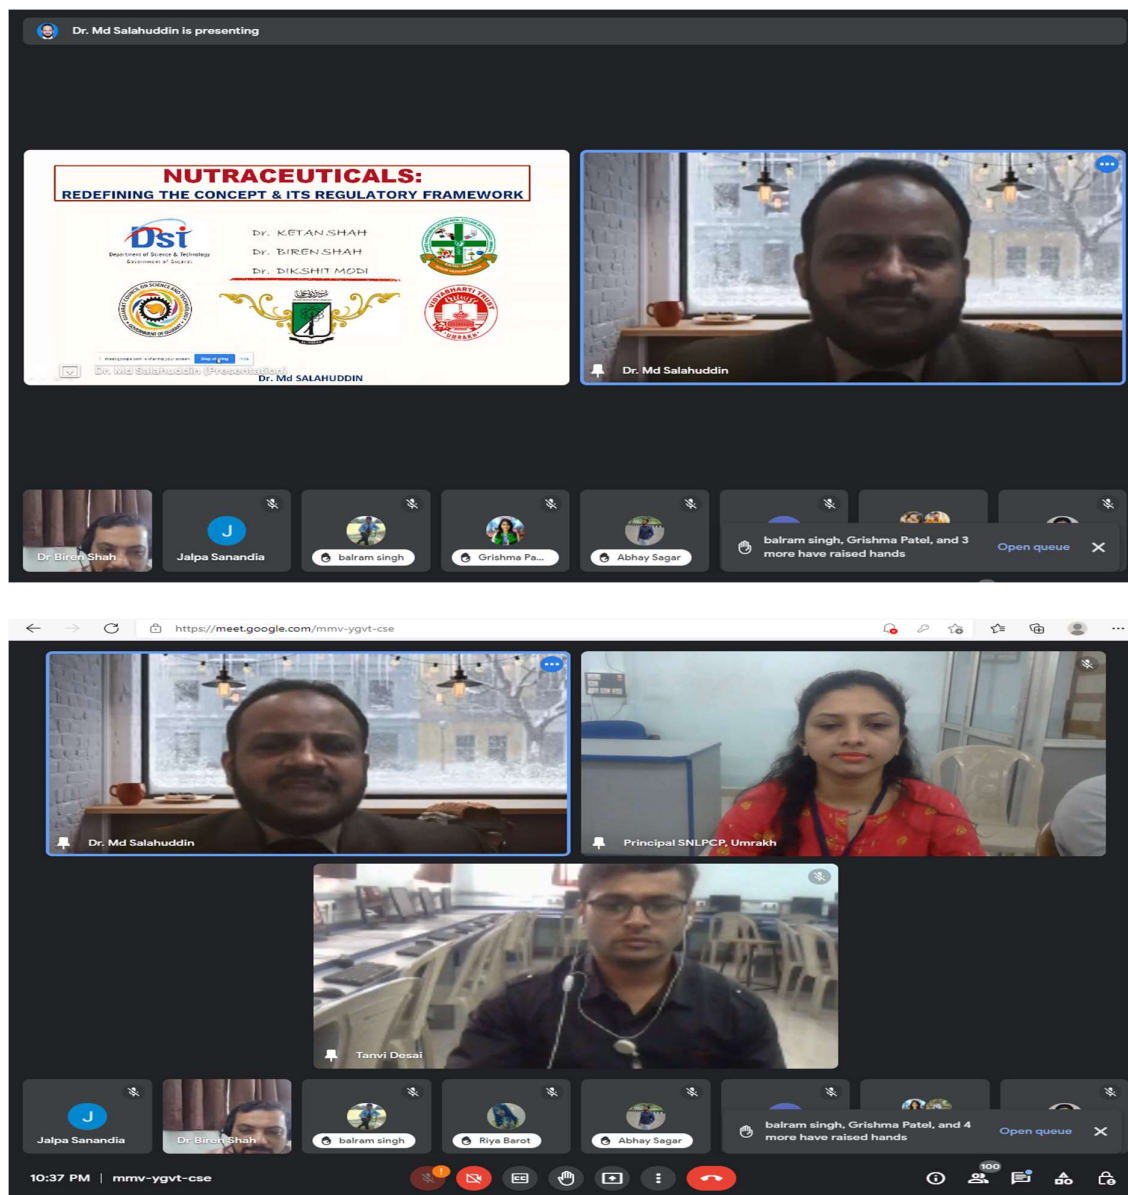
Dr. Md Salahuddin is presenting

NUTRACEUTICALS:
REDEFINING THE CONCEPT & ITS REGULATORY FRAMEWORK

Dst
Department of Science & Technology
Government of Gujarat

Dr. KETAN SHAH
Dr. BIREN SHAH
Dr. DIKSHIT MODI

VIDYABHARTI TRUST
UMRAKH

Stop sharing

Dr. Md Salahuddin (Presentation)
Dr. Md SALAHUDDIN

Dr. Md Salahuddin

Dr Biren Shah
J
Jalpa Sanandia
balram singh
Grishma Pa...
Abhay Sagar

balram singh, Grishma Patel, and 3 more have raised hands
Open queue

https://meet.google.com/mmv-ygvt-cse

Dr. Md Salahuddin
Principal SNLPCP, Umrakh
Tanvi Desai

J
Jalpa Sanandia
Dr Biren Shah
balram singh
Riya Barot
Abhay Sagar

balram singh, Grishma Patel, and 4 more have raised hands
Open queue

10:37 PM | mmv-ygvt-cse
100